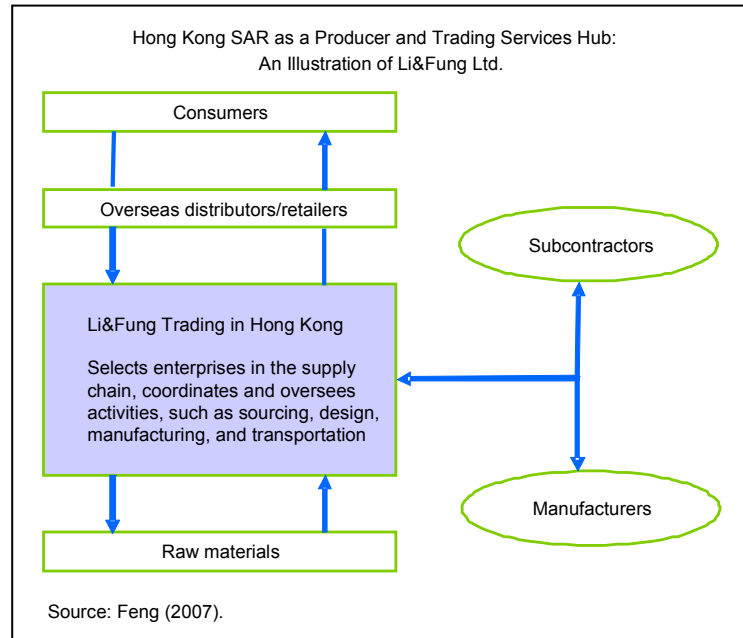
Hong Kong SAR as a Producer and Trading Services Hub:
An Illustration of Li&Fung Ltd.

Consumers

Overseas distributors/retailers

Subcontractors

Li&Fung Trading in Hong Kong

Selects enterprises in the supply chain, coordinates and oversees activities, such as sourcing, design, manufacturing, and transportation

Manufacturers

Raw materials

Source: Feng (2007).